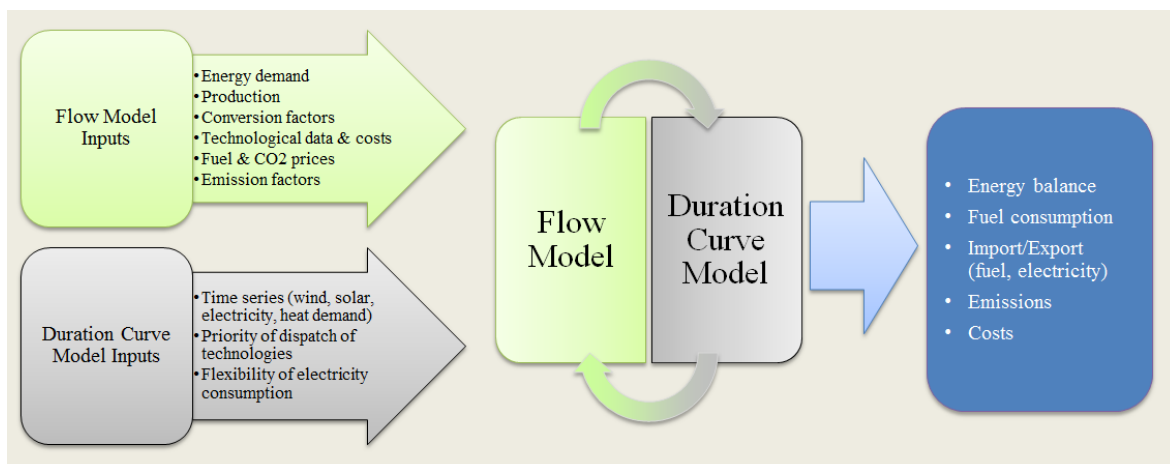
Flow Model Inputs

• Energy demand
• Production
• Conversion factors
• Technological data & costs
• Fuel & CO2 prices
• Emission factors

Duration Curve Model Inputs

• Time series (wind, solar, electricity, heat demand)
• Priority of dispatch of technologies
• Flexibility of electricity consumption

Flow Model

Duration Curve Model

• Energy balance
• Fuel consumption
• Import/Export (fuel, electricity)
• Emissions
• Costs